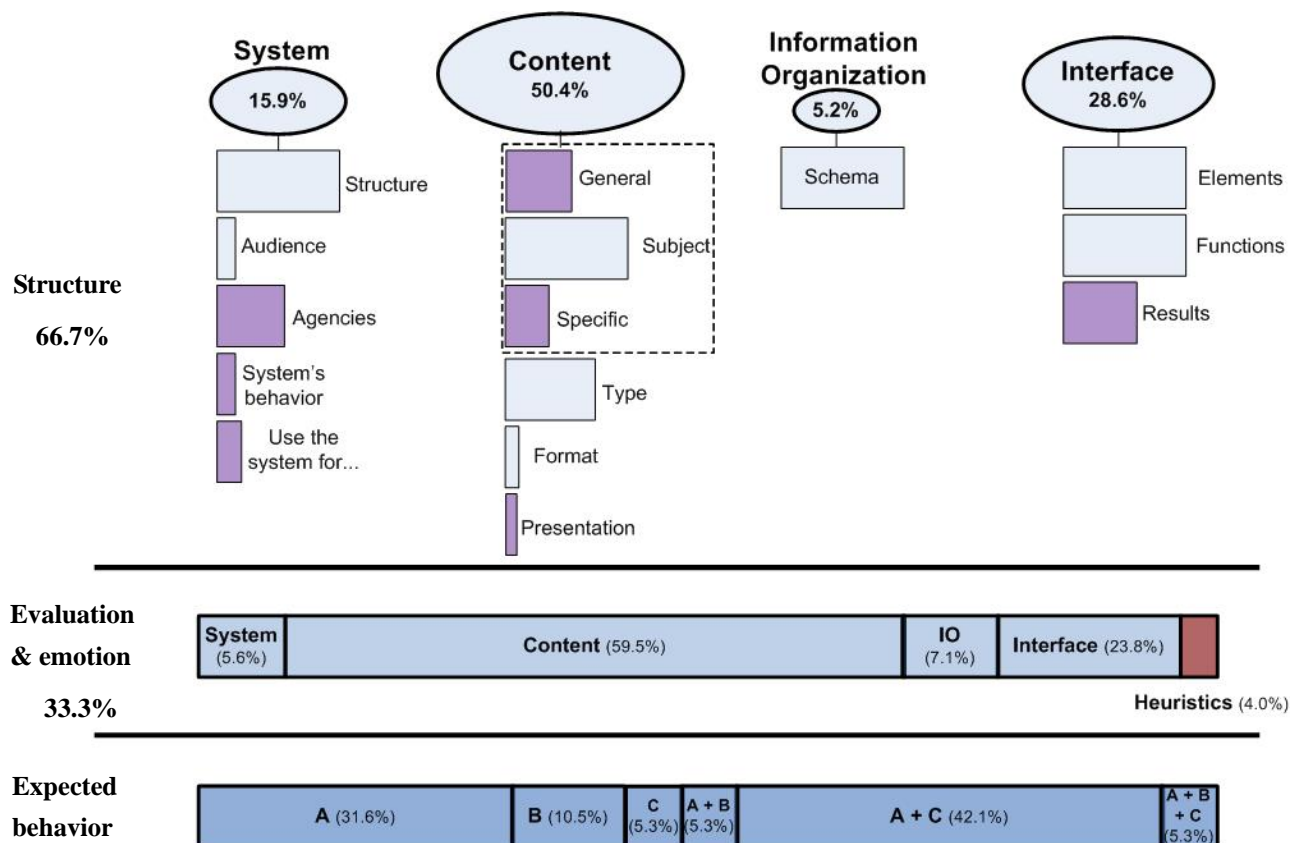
System
15.9%
Structure
Audience
Agencies
System's behavior
Use the system for...

Content
50.4%
General
Subject
Specific
Type
Format
Presentation

Information Organization
5.2%
Schema

Interface
28.6%
Elements
Functions
Results

Structure
66.7%

Evaluation & emotion
33.3%

System (5.6%)
Content (59.5%)
IO (7.1%)
Interface (23.8%)
Heuristics (4.0%)

Expected behavior

A (31.6%)
B (10.5%)
C (5.3%)
A + B (5.3%)
A + C (42.1%)
A + B + C (5.3%)